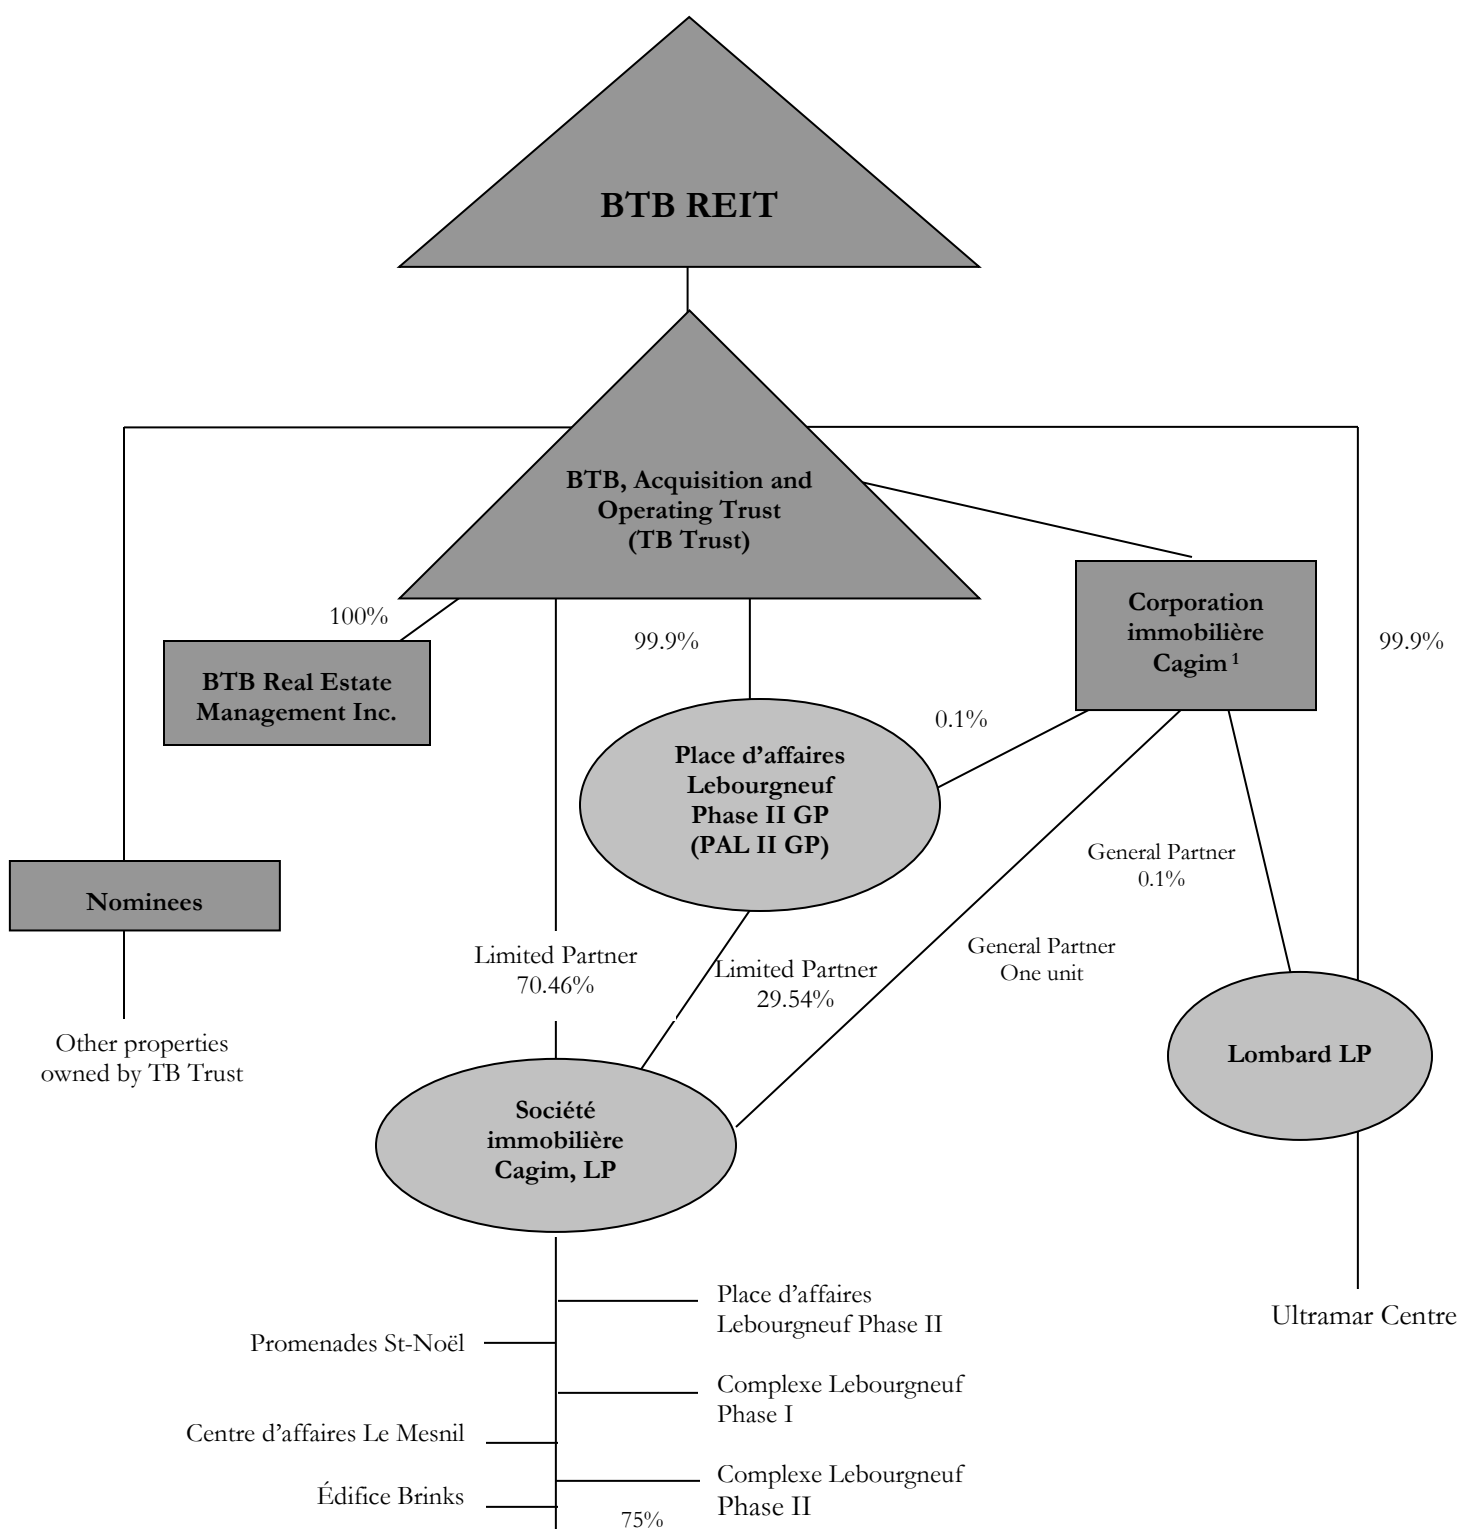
BTB REIT

BTB, Acquisition and Operating Trust (TB Trust)

100%

BTB Real Estate Management Inc.

99.9%

Corporation immobilière Cagim ¹

99.9%

0.1%

Place d'affaires Lebourgneuf Phase II GP (PAL II GP)

General Partner 0.1%

Nominees

Limited Partner 70.46%

Limited Partner 29.54%

General Partner One unit

Lombard LP

Other properties owned by TB Trust

Société immobilière Cagim, LP

Place d'affaires Lebourgneuf Phase II

Ultramar Centre

Promenades St-Noël

Complexe Lebourgneuf Phase I

Centre d'affaires Le Mesnil

Complexe Lebourgneuf Phase II

Édifice Brinks

75%